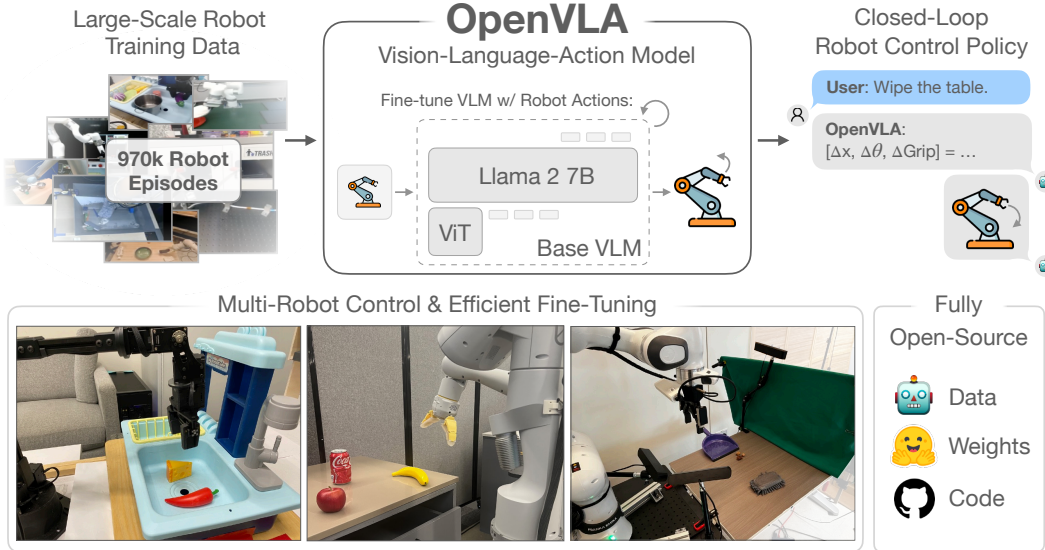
Large-Scale Robot Training Data

970k Robot Episodes

OpenVLA

Vision-Language-Action Model

Fine-tune VLM w/ Robot Actions:

Llama 2 7B

ViT

Base VLM

Closed-Loop Robot Control Policy

User: Wipe the table.

OpenVLA: [$\Delta$x, $\Delta\theta$, $\Delta$Grip] = …

Multi-Robot Control & Efficient Fine-Tuning

Fully Open-Source

Data

Weights

Code